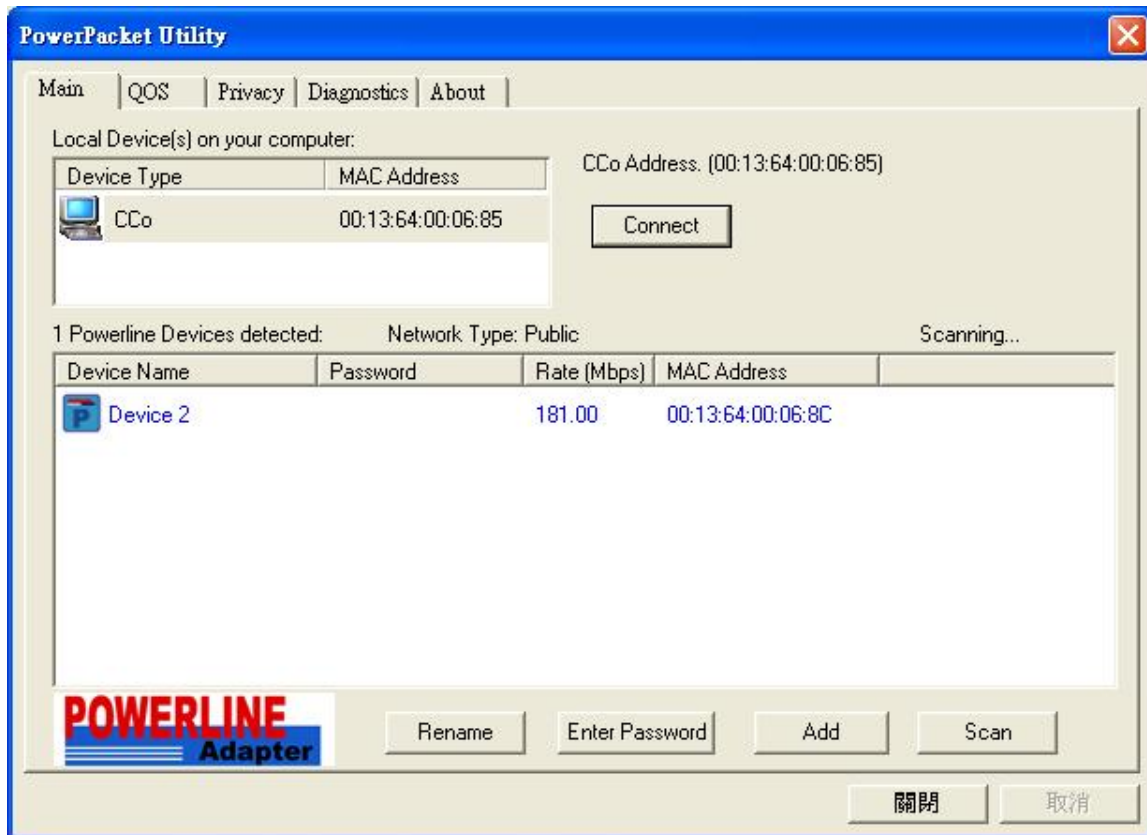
PowerPacket Utility

Main | QOS | Privacy | Diagnostics | About

Local Device(s) on your computer:

| Device Type | MAC Address |
|---|---|
| CCo | 00:13:64:00:06:85 |

CCo Address. (00:13:64:00:06:85)

Connect

1 Powerline Devices detected: Network Type: Public Scanning...

| Device Name | Password | Rate (Mbps) | MAC Address |
|---|---|---|---|
| Device 2 | | 181.00 | 00:13:64:00:06:8C |

POWERLINE Adapter

Rename Enter Password Add Scan

關閉 取消